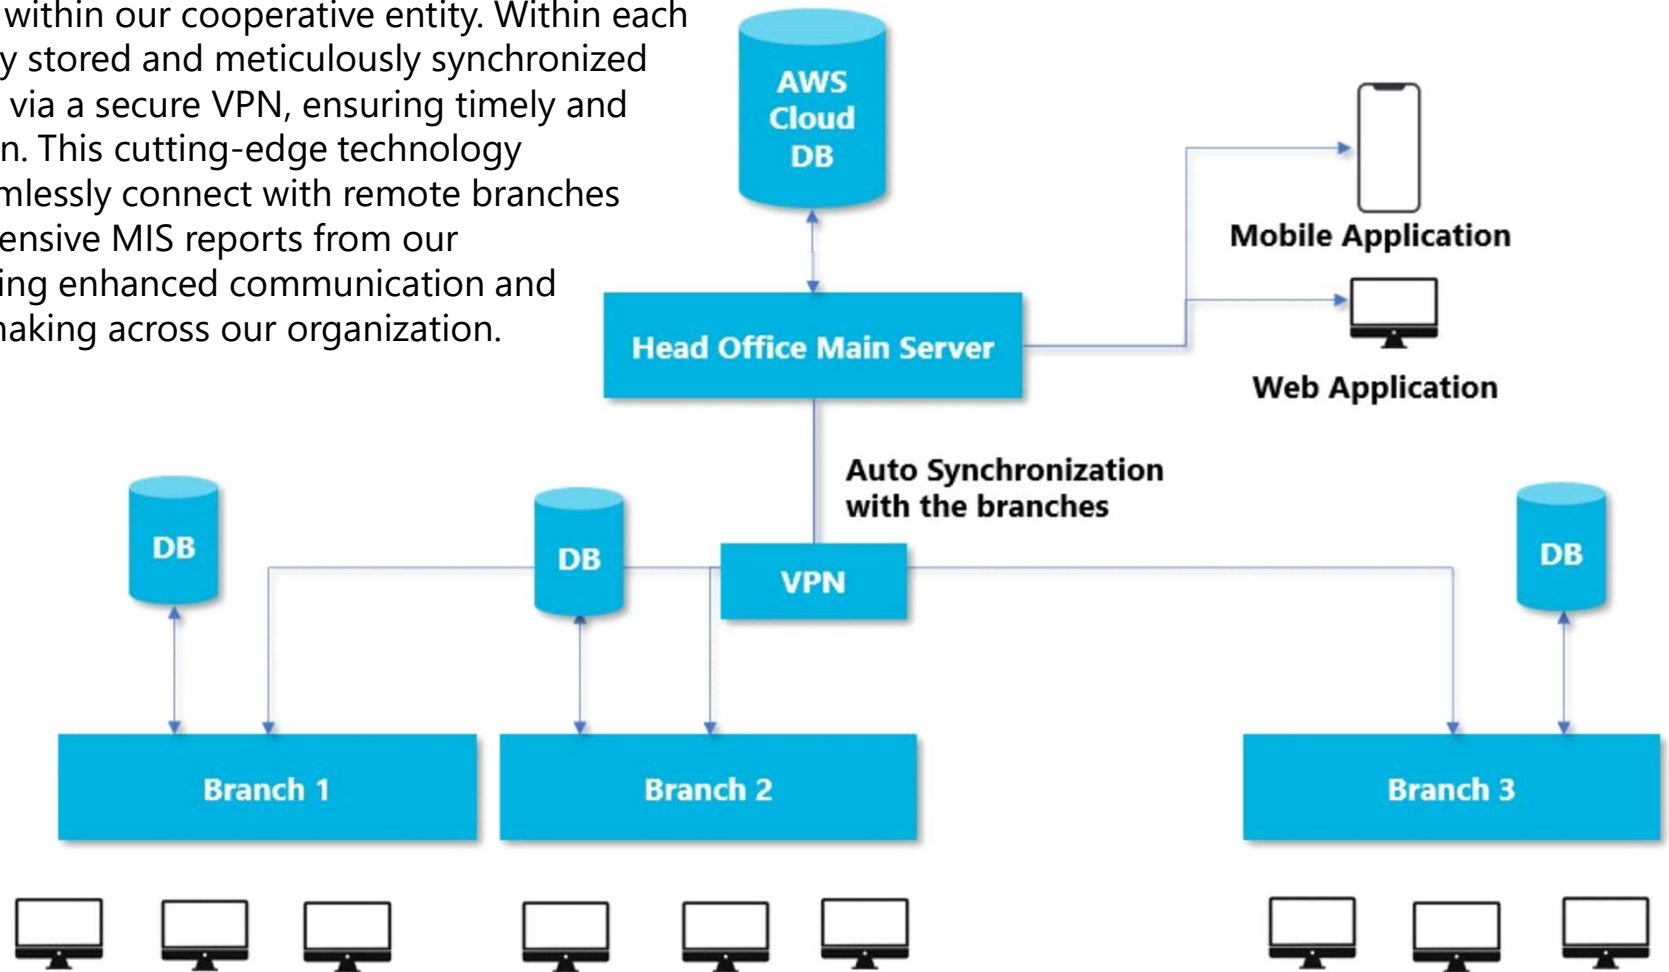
within our cooperative entity. Within each y stored and meticulously synchronized via a secure VPN, ensuring timely and n. This cutting-edge technology mlessly connect with remote branches ensive MIS reports from our ing enhanced communication and naking across our organization.

AWS Cloud DB

Mobile Application

Head Office Main Server

Web Application

Auto Synchronization with the branches

DB

DB

VPN

DB

Branch 1

Branch 2

Branch 3